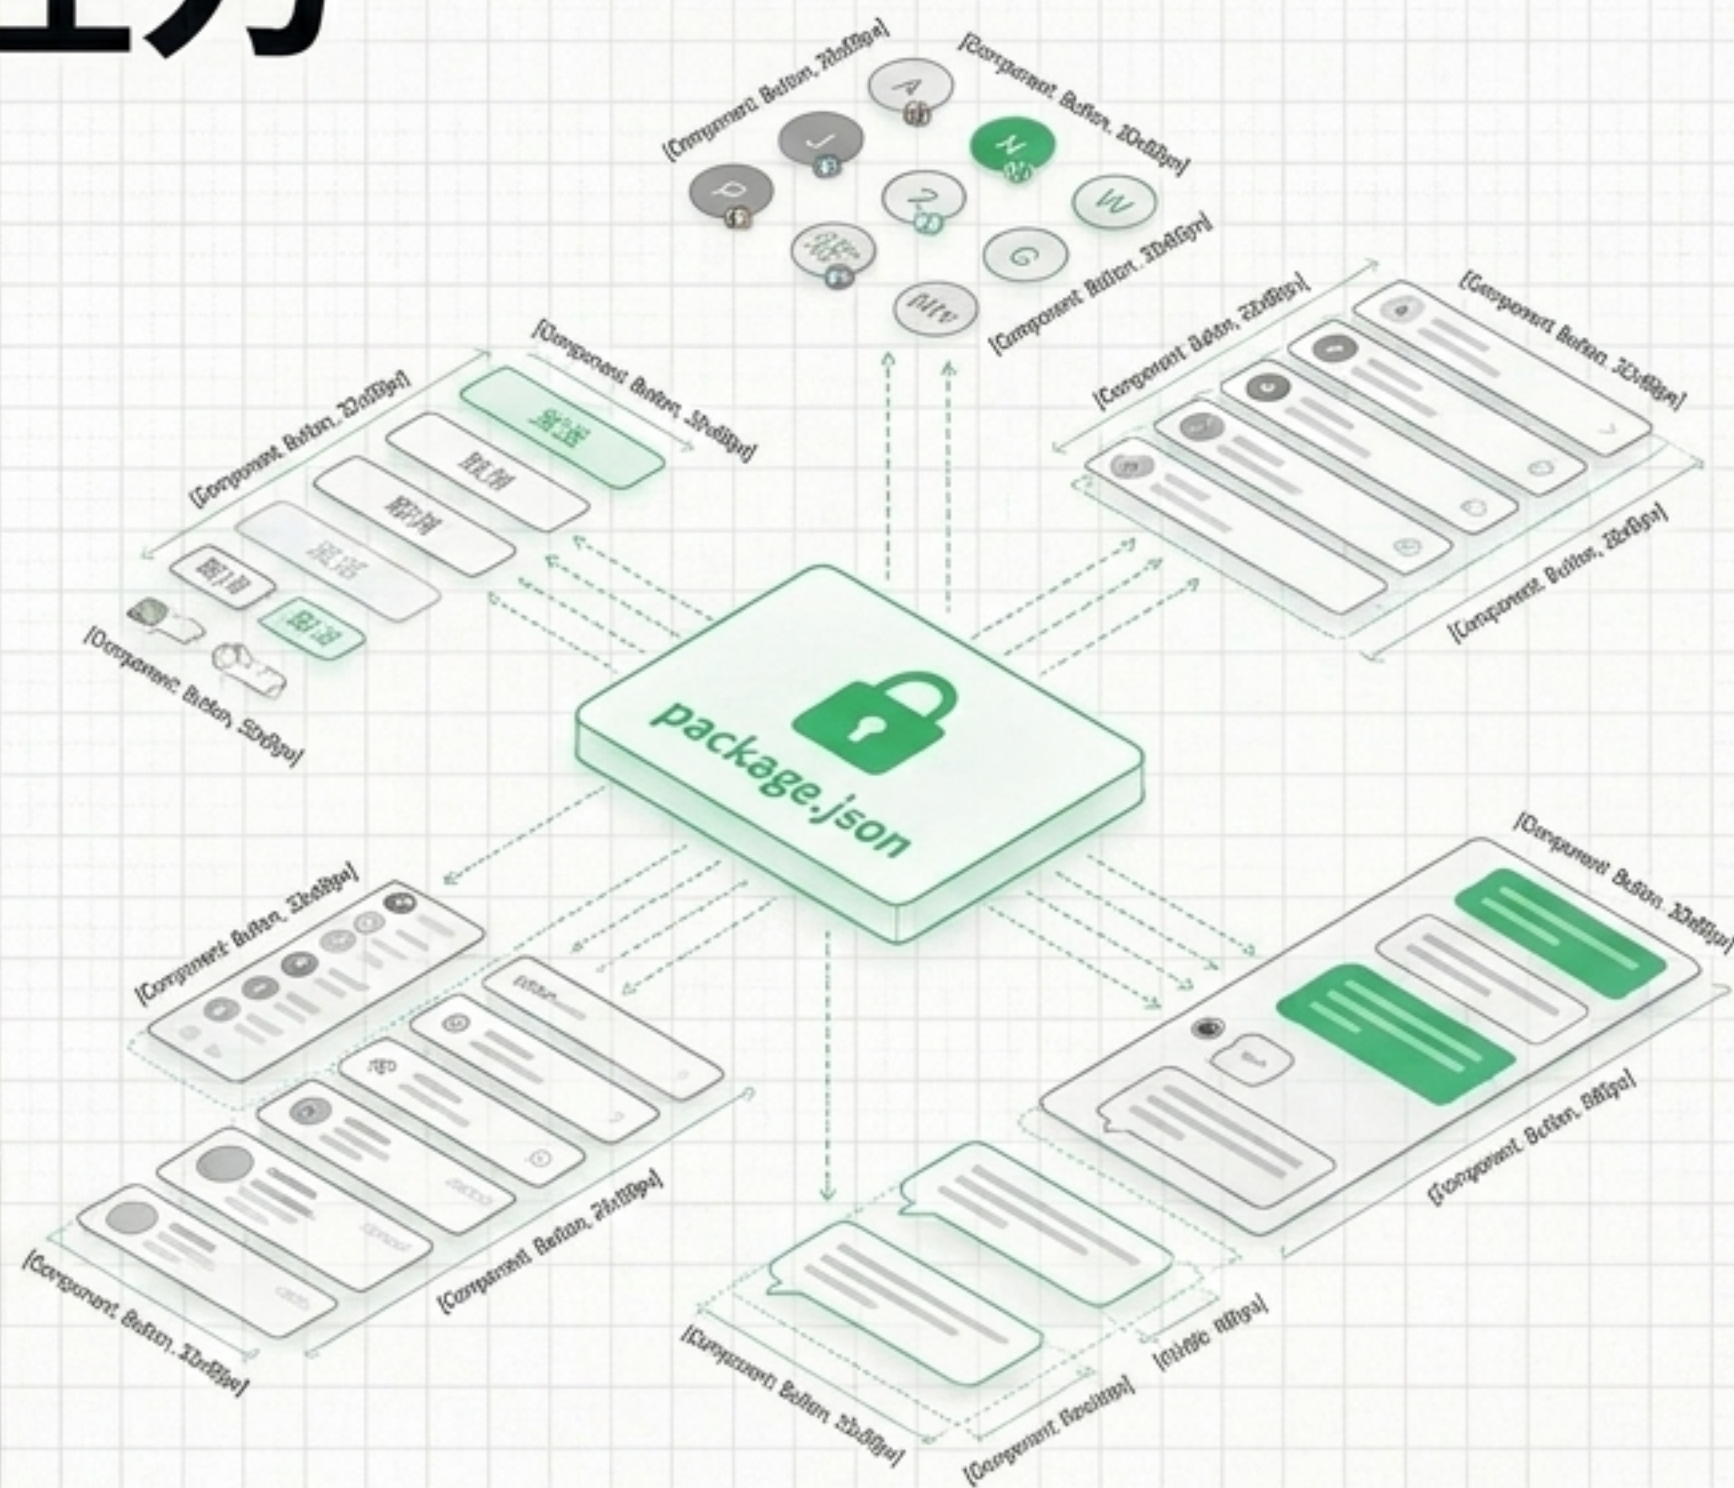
工力

[Component Button, 24x8px]

[Component Button, 10x8px]

A

J

N

P

Z

W

G

[Component Button, 10x8px]

[Component Button, 22x8px]

[Component Button, 32x8px]

[Component Button, 32x8px]

[Component Button, 32x8px]

[Component Button, 22x8px]

[Component Button, 22x8px]

[Component Button, 52x8px]

package.json

[Component Button, 32x8px]

[Component Button, 32x8px]

[Component Button, 8x8px]

[Component Button, 24x8px]

[Component Button, 32x8px]

[illegible 8x8px]

[Component Button 32x8px]

[Component Button]